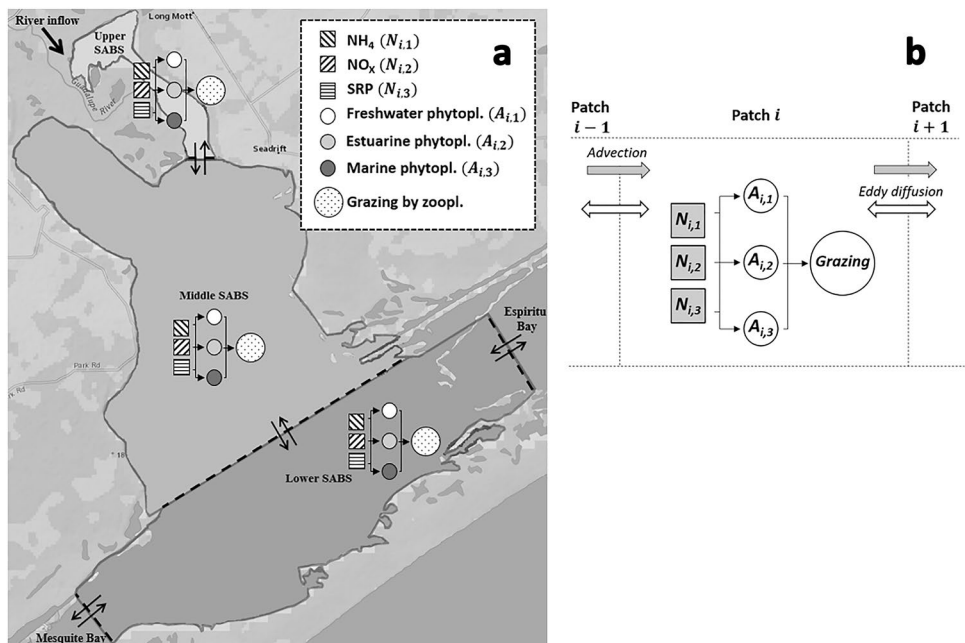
River inflow

Long Mott

Upper SABS

Guadalupe River

Seadrift

$NH_4$ $(N_{i,1})$
$NO_X$ $(N_{i,2})$
SRP $(N_{i,3})$
Freshwater phytopl. $(A_{i,1})$
Estuarine phytopl. $(A_{i,2})$
Marine phytopl. $(A_{i,3})$
Grazing by zoopl.

a

Middle SABS

Park Rd

Espiritu Bay

Lower SABS

Mesquite Bay

b

Patch $i-1$

Patch $i$

Patch $i+1$

Advection

Eddy diffusion

$N_{i,1}$
$N_{i,2}$
$N_{i,3}$

$A_{i,1}$
$A_{i,2}$
$A_{i,3}$

Grazing